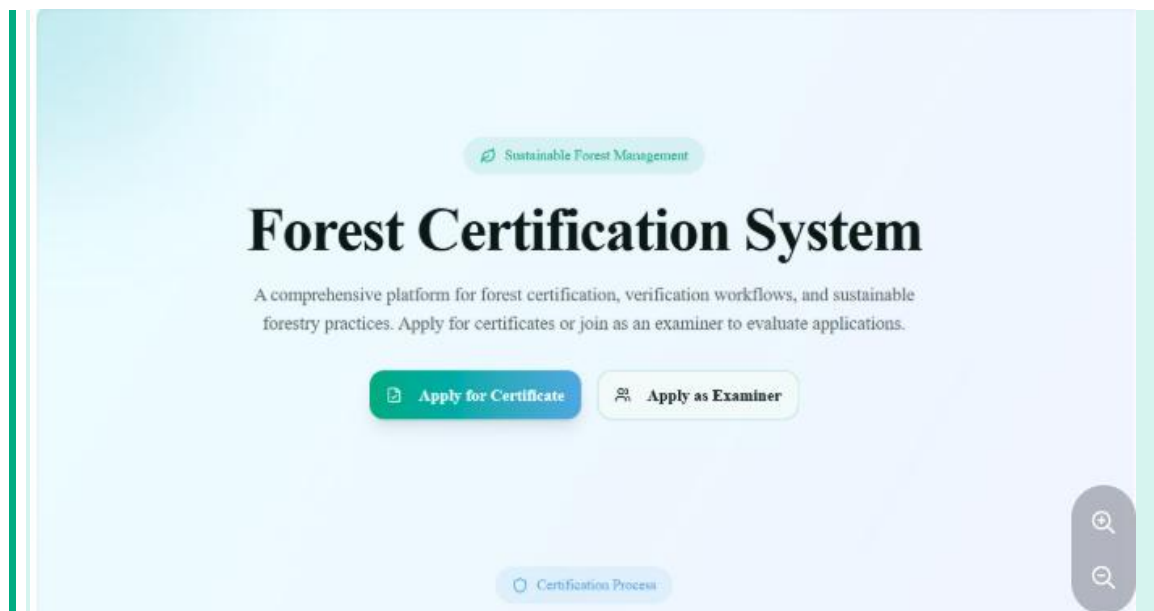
Sustainable Forest Management

# Forest Certification System

A comprehensive platform for forest certification, verification workflows, and sustainable forestry practices. Apply for certificates or join as an examiner to evaluate applications.

Apply for Certificate

Apply as Examiner

Certification Process